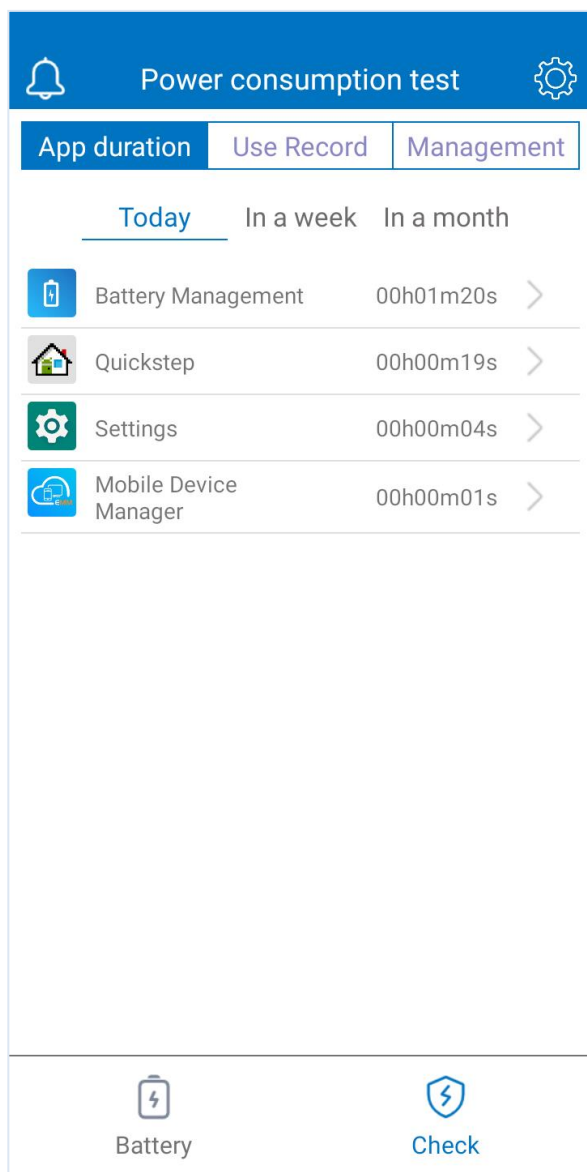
Power consumption test

App duration | Use Record | Management

Today In a week In a month

Battery Management 00h01m20s

Quickstep 00h00m19s

Settings 00h00m04s

Mobile Device Manager 00h00m01s

Battery Check